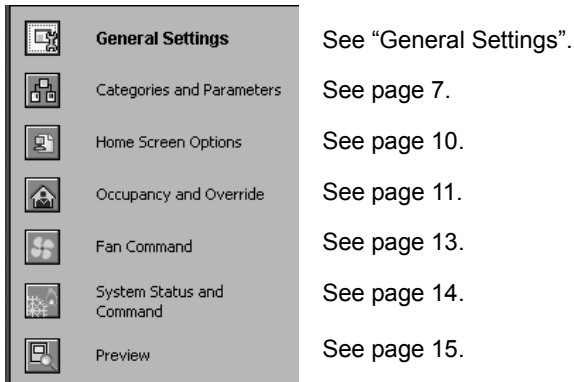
| | |
|---|---|
| **General Settings** | See “General Settings”. |
| Categories and Parameters | See page 7. |
| Home Screen Options | See page 10. |
| Occupancy and Override | See page 11. |
| Fan Command | See page 13. |
| System Status and Command | See page 14. |
| Preview | See page 15. |